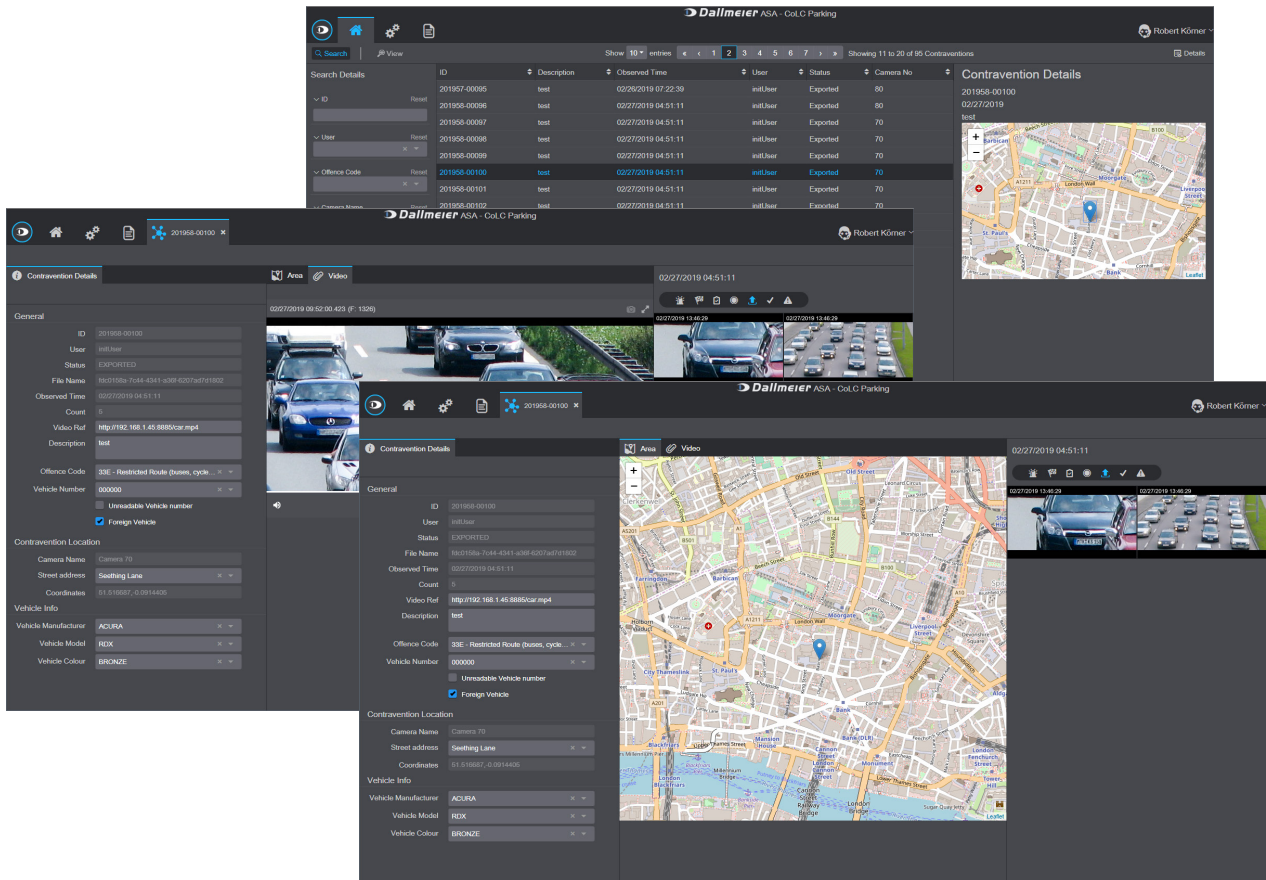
Dallmeier ASA - CoLC Parking

Robert Körner

Search   View

Show 10 entries « ‹ 1 2 3 4 5 6 7 › » Showing 11 to 20 of 95 Contraventions

Details

Search Details

ID Reset

User Reset

Offence Code Reset

Camera Name Reset

| ID | Description | Observed Time | User | Status | Camera No |
|---|---|---|---|---|---|
| 201957-00095 | test | 02/26/2019 07:22:39 | initUser | Exported | 80 |
| 201958-00096 | test | 02/27/2019 04:51:11 | initUser | Exported | 80 |
| 201958-00097 | test | 02/27/2019 04:51:11 | initUser | Exported | 70 |
| 201958-00098 | test | 02/27/2019 04:51:11 | initUser | Exported | 70 |
| 201958-00099 | test | 02/27/2019 04:51:11 | initUser | Exported | 70 |
| 201958-00100 | test | 02/27/2019 04:51:11 | initUser | Exported | 70 |
| 201958-00101 | test | 02/27/2019 04:51:11 | initUser | Exported | 70 |
| 201958-00102 | test | 02/27/2019 04:51:11 | initUser | Exported | 70 |

Contravention Details
201958-00100
02/27/2019
test

Dallmeier ASA - CoLC Parking

201958-00100

Robert Körner

Contravention Details

Area   Video

02/27/2019 09:52:00.423 (F: 1326)

02/27/2019 04:51:11

02/27/2019 13:46:29   02/27/2019 13:46:29

General
ID 201958-00100
User initUser
Status EXPORTED
File Name f8c0158a-7c44-4341-a36f-6207ad7d1802
Observed Time 02/27/2019 04:51:11
Count 5
Video Ref http://192.168.1.45:8885/car.mp4
Description test
Offence Code 33E - Restricted Route (buses, cycle...
Vehicle Number 000000
Unreadable Vehicle number
Foreign Vehicle

Contravention Location
Camera Name Camera 70
Street address Seething Lane
Coordinates 51.516687,-0.0914405

Vehicle Info
Vehicle Manufacturer ACURA
Vehicle Model RDX
Vehicle Colour BRONZE

Dallmeier ASA - CoLC Parking

201958-00100

Robert Körner

Contravention Details

Area   Video

02/27/2019 04:51:11

02/27/2019 13:46:29   02/27/2019 13:46:29

General
ID 201958-00100
User initUser
Status EXPORTED
File Name f8c0158a-7c44-4341-a36f-6207ad7d1802
Observed Time 02/27/2019 04:51:11
Count 5
Video Ref http://192.168.1.45:8885/car.mp4
Description test
Offence Code 33E - Restricted Route (buses, cycle...
Vehicle Number 000000
Unreadable Vehicle number
Foreign Vehicle

Contravention Location
Camera Name Camera 70
Street address Seething Lane
Coordinates 51.516687,-0.0914405

Vehicle Info
Vehicle Manufacturer ACURA
Vehicle Model RDX
Vehicle Colour BRONZE

Leaflet